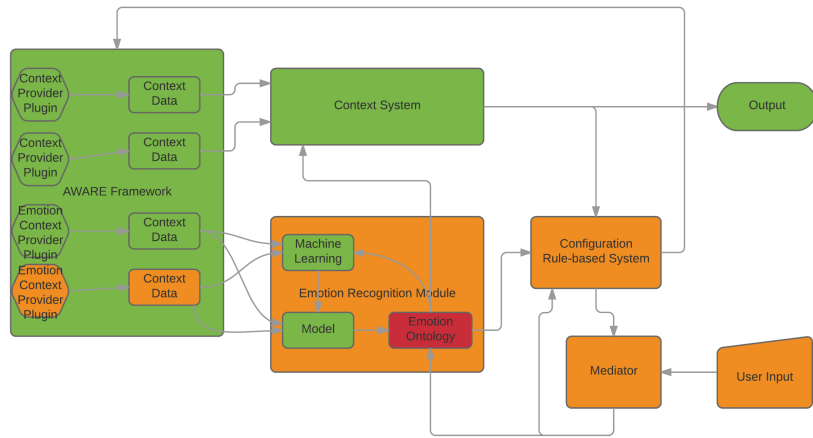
Context Provider Plugin

Context Data

Context Provider Plugin

Context Data

AWARE Framework

Emotion Context Provider Plugin

Context Data

Emotion Context Provider Plugin

Context Data

Context System

Output

Machine Learning

Emotion Recognition Module

Model

Emotion Ontology

Configuration Rule-based System

Mediator

User Input